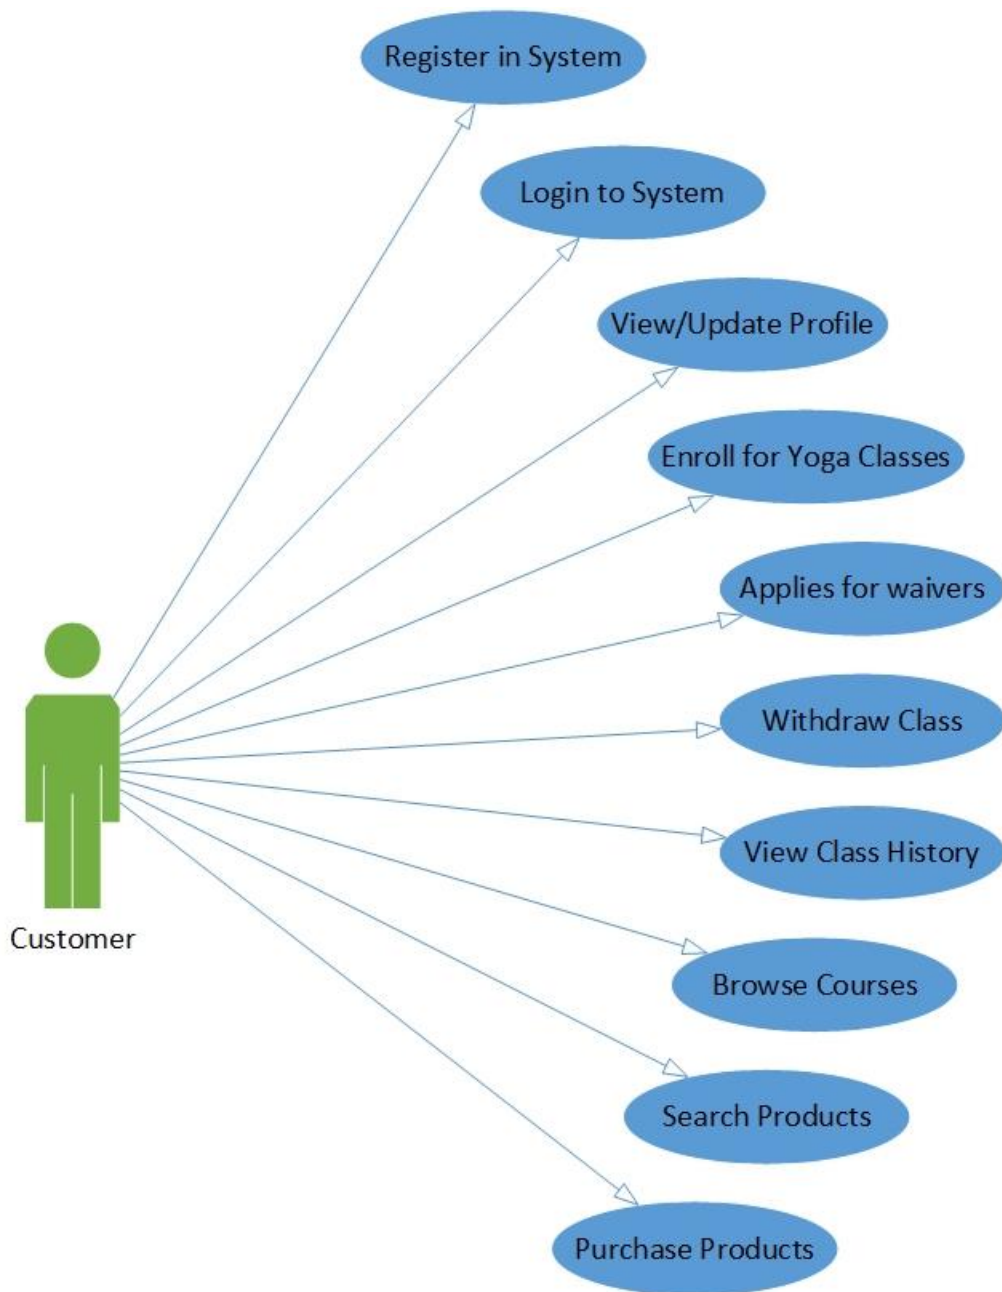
Register in System

Login to System

View/Update Profile

Enroll for Yoga Classes

Applies for waivers

Withdraw Class

View Class History

Browse Courses

Search Products

Purchase Products

Customer